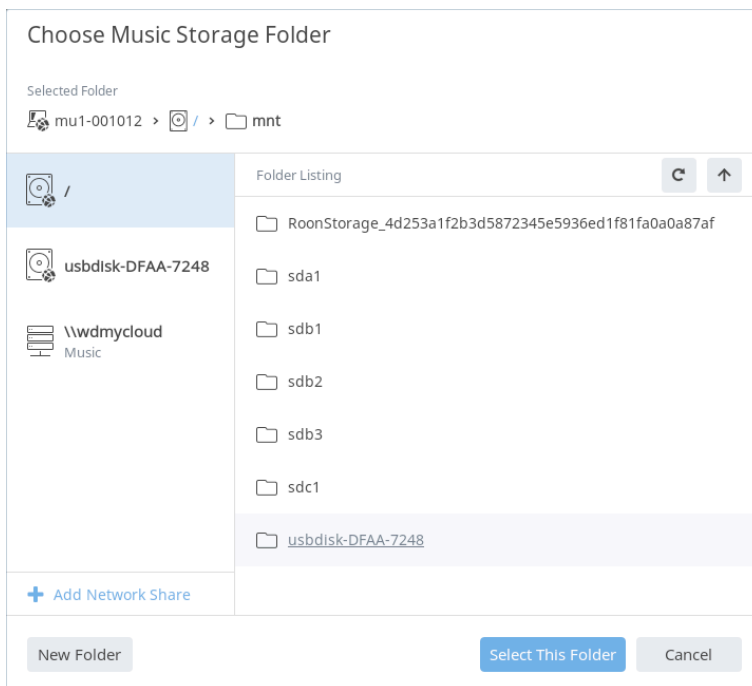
Choose Music Storage Folder

Selected Folder

mu1-001012 › / › mnt

/

usbdisk-DFAA-7248

\\wdmycloud
Music

+ Add Network Share

Folder Listing

RoonStorage_4d253a1f2b3d5872345e5936ed1f81fa0a0a87af

sda1

sdb1

sdb2

sdb3

sdc1

usbdisk-DFAA-7248

New Folder

Select This Folder

Cancel